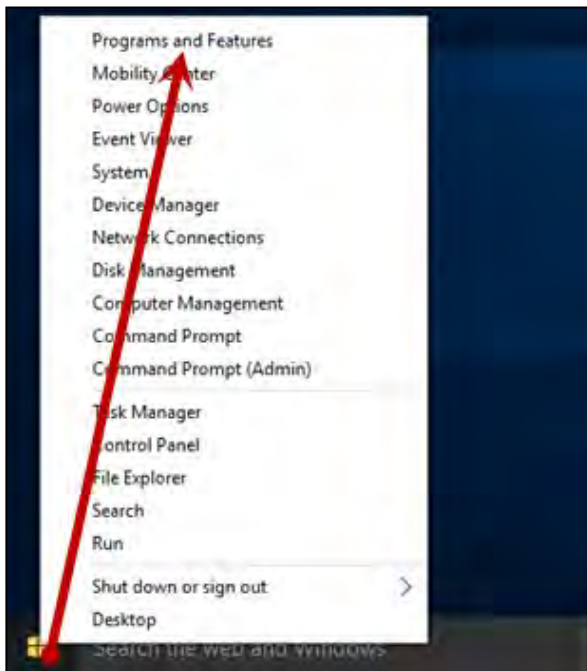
Programs and Features
Mobility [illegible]nter
Power Op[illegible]ons
Event Vi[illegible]wer
System
Device Manager
Netw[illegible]k Connections
Disk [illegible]anagement
Co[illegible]puter Management
Co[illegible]mand Prompt
C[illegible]mmand Prompt (Admin)

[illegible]sk Manager
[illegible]ontrol Panel
File Explorer
Search
Run

Shut down or sign out
Desktop

Search the web and Windows